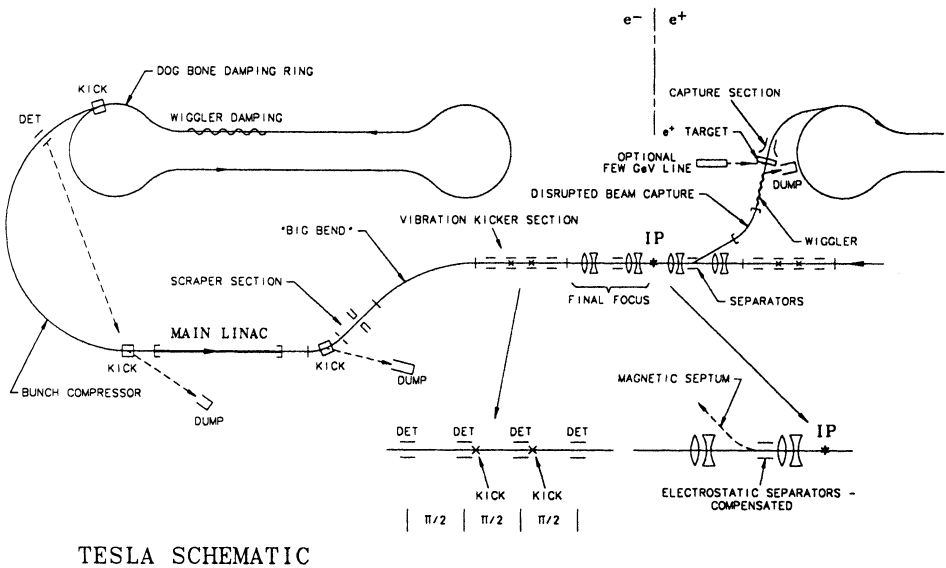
$e^-$ | $e^+$

KICK

DOG BONE DAMPING RING

DET

WIGGLER DAMPING

CAPTURE SECTION

$e^+$ TARGET

OPTIONAL FEW GeV LINE

DUMP

DISRUPTED BEAM CAPTURE

VIBRATION KICKER SECTION

"BIG BEND"

WIGGLER

IP

SCRAPER SECTION

FINAL FOCUS

SEPARATORS

MAIN LINAC

KICK

KICK

DUMP

BUNCH COMPRESSOR

DUMP

MAGNETIC SEPTUM

IP

DET DET DET DET

KICK KICK

ELECTROSTATIC SEPARATORS - COMPENSATED

$\pi/2$ | $\pi/2$ | $\pi/2$

TESLA SCHEMATIC